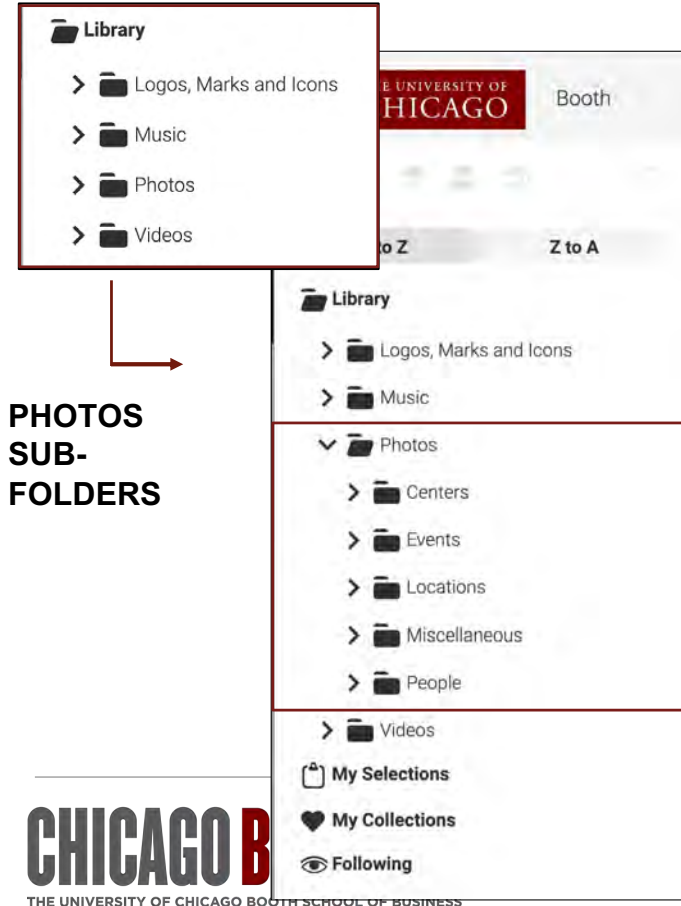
Library

Logos, Marks and Icons

Music

Photos

Videos

E UNIVERSITY OF
HICAGO

Booth

to Z

Z to A

Library

Logos, Marks and Icons

Music

Photos

Centers

Events

Locations

Miscellaneous

People

Videos

My Selections

My Collections

Following

PHOTOS SUB-FOLDERS

CHICAGO B

THE UNIVERSITY OF CHICAGO BOOTH SCHOOL OF BUSINESS